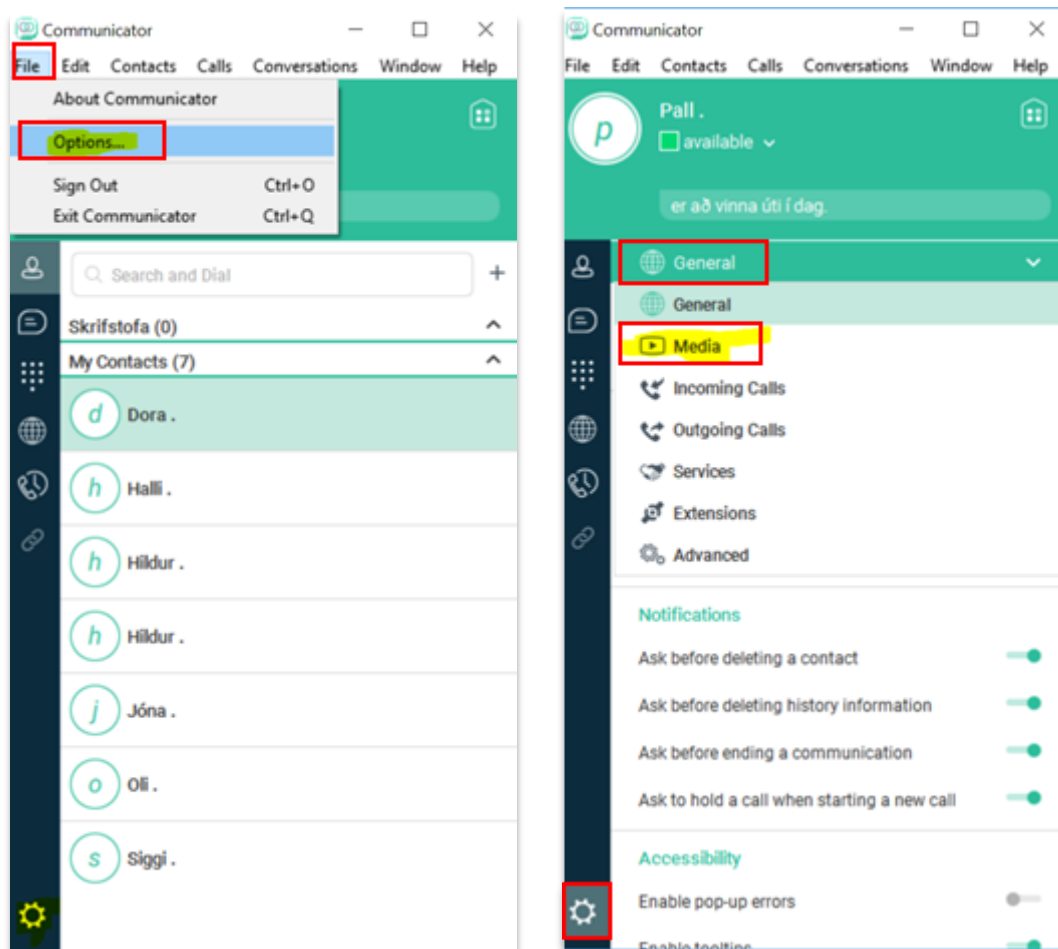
Communicator

File Edit Contacts Calls Conversations Window Help

About Communicator

Options...

Sign Out Ctrl+O

Exit Communicator Ctrl+Q

Search and Dial

Skrifstofa (0)

My Contacts (7)

d Dora .

h Halli .

h Hildur .

h Hildur .

j Jóna .

o Oli .

s Siggi .

Communicator

File Edit Contacts Calls Conversations Window Help

p Pall .

available

er að vinna úti í dag.

General

General

Media

Incoming Calls

Outgoing Calls

Services

Extensions

Advanced

Notifications

Ask before deleting a contact

Ask before deleting history information

Ask before ending a communication

Ask to hold a call when starting a new call

Accessibility

Enable pop-up errors

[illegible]